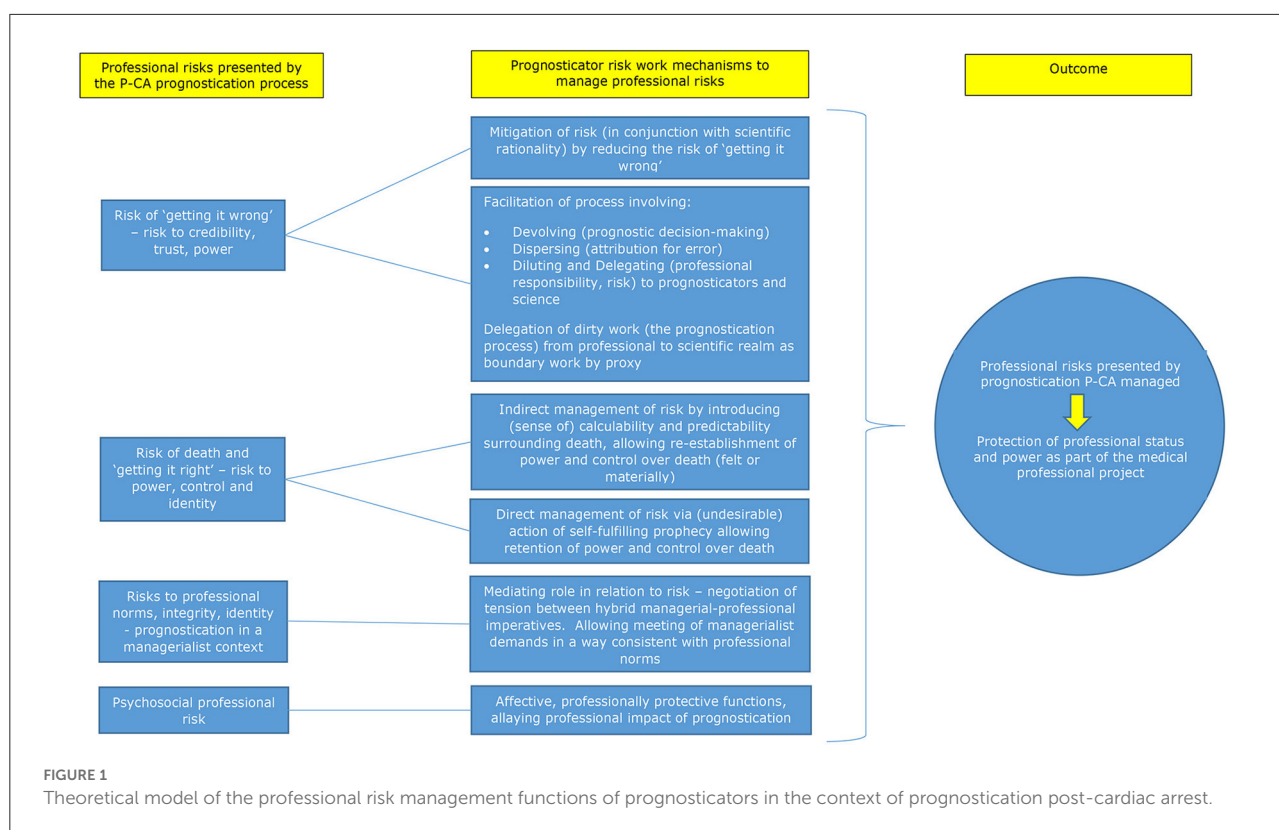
Professional risks presented by the P-CA prognostication process

Prognosticator risk work mechanisms to manage professional risks

Outcome

Risk of 'getting it wrong' – risk to credibility, trust, power

Mitigation of risk (in conjunction with scientific rationality) by reducing the risk of 'getting it wrong'

Facilitation of process involving:

- Devolving (prognostic decision-making)
- Dispersing (attribution for error)
- Diluting and Delegating (professional responsibility, risk) to prognosticators and science

Delegation of dirty work (the prognostication process) from professional to scientific realm as boundary work by proxy

Risk of death and 'getting it right' – risk to power, control and identity

Indirect management of risk by introducing (sense of) calculability and predictability surrounding death, allowing re-establishment of power and control over death (felt or materially)

Direct management of risk via (undesirable) action of self-fulfilling prophecy allowing retention of power and control over death

Risks to professional norms, integrity, identity - prognostication in a managerialist context

Mediating role in relation to risk – negotiation of tension between hybrid managerial-professional imperatives. Allowing meeting of managerialist demands in a way consistent with professional norms

Psychosocial professional risk

Affective, professionally protective functions, allaying professional impact of prognostication

Professional risks presented by prognostication P-CA managed

Protection of professional status and power as part of the medical professional project

FIGURE 1
Theoretical model of the professional risk management functions of prognosticators in the context of prognostication post-cardiac arrest.